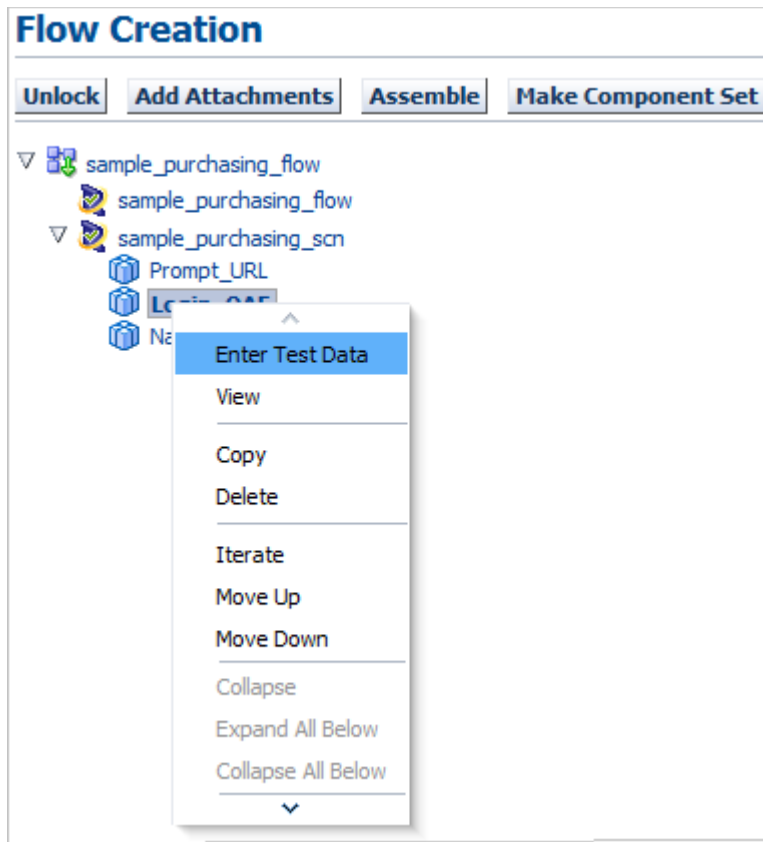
Flow Creation

Unlock | Add Attachments | Assemble | Make Component Set

sample_purchasing_flow
sample_purchasing_flow
sample_purchasing_scn
Prompt_URL
Lo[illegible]
Na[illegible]

Enter Test Data
View
Copy
Delete
Iterate
Move Up
Move Down
Collapse
Expand All Below
Collapse All Below